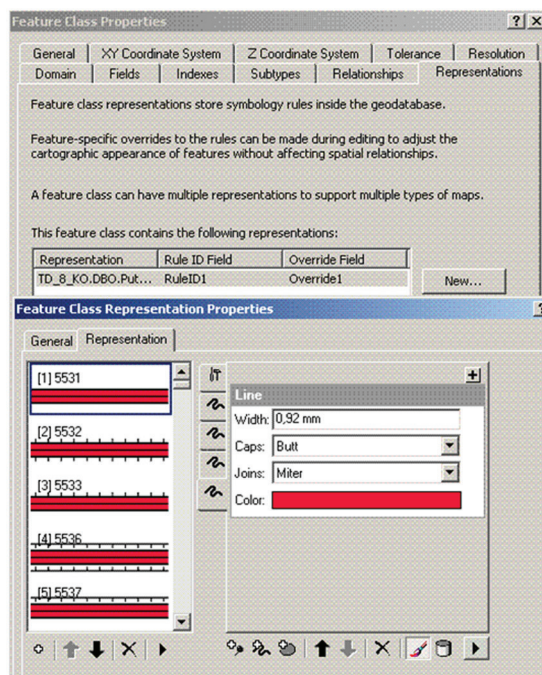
Feature Class Properties

?

X

General

XY Coordinate System

Z Coordinate System

Tolerance

Resolution

Domain

Fields

Indexes

Subtypes

Relationships

Representations

Feature class representations store symbology rules inside the geodatabase.

Feature-specific overrides to the rules can be made during editing to adjust the cartographic appearance of features without affecting spatial relationships.

A feature class can have multiple representations to support multiple types of maps.

This feature class contains the following representations:

| Representation | Rule ID Field | Override Field |
|---|---|---|
| TD_8_KO.DBO.Put... | RuleID1 | Override1 |

New...

Feature Class Representation Properties

General

Representation

[1] 5531

[2] 5532

[3] 5533

[4] 5536

[5] 5537

Line

Width: 0,92 mm

Caps: Butt

Joins: Miter

Color: